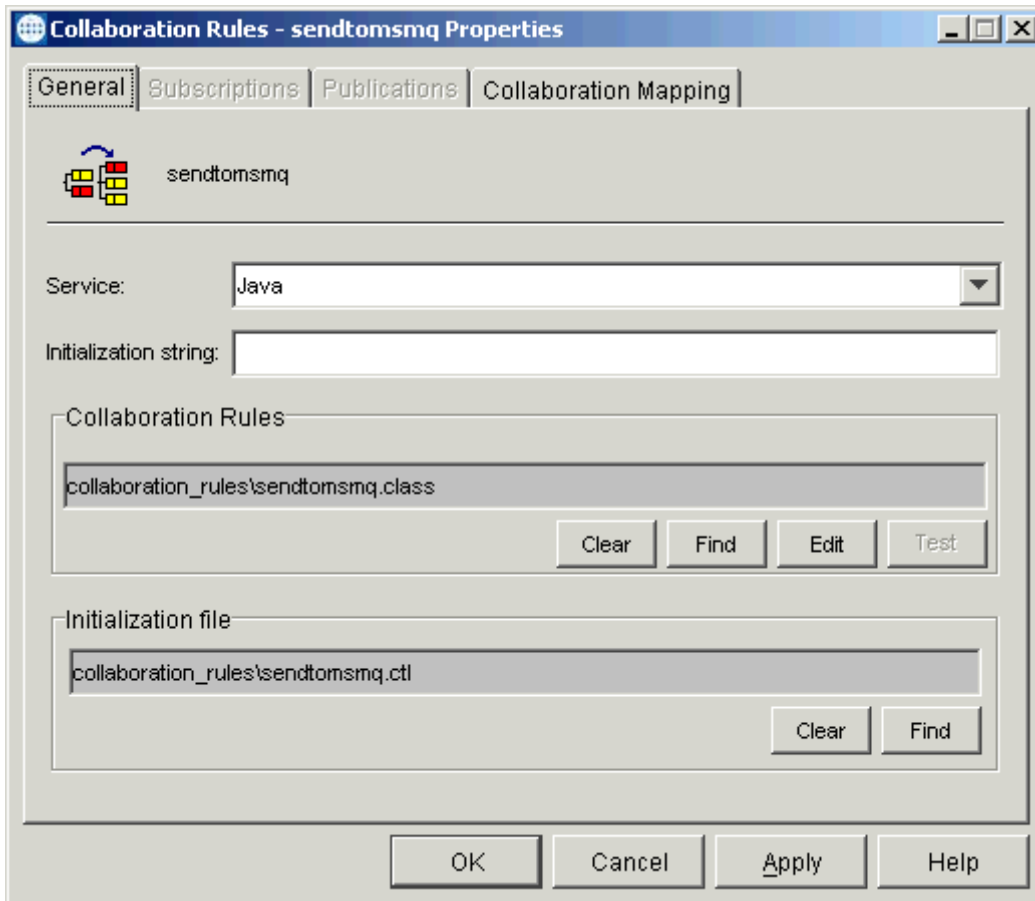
Collaboration Rules - sendtomsmq Properties

General | Subscriptions | Publications | Collaboration Mapping

sendtomsmq

Service: Java

Initialization string:

Collaboration Rules

collaboration_rules\sendtomsmq.class

Clear | Find | Edit | Test

Initialization file

collaboration_rules\sendtomsmq.ctl

Clear | Find

OK | Cancel | Apply | Help